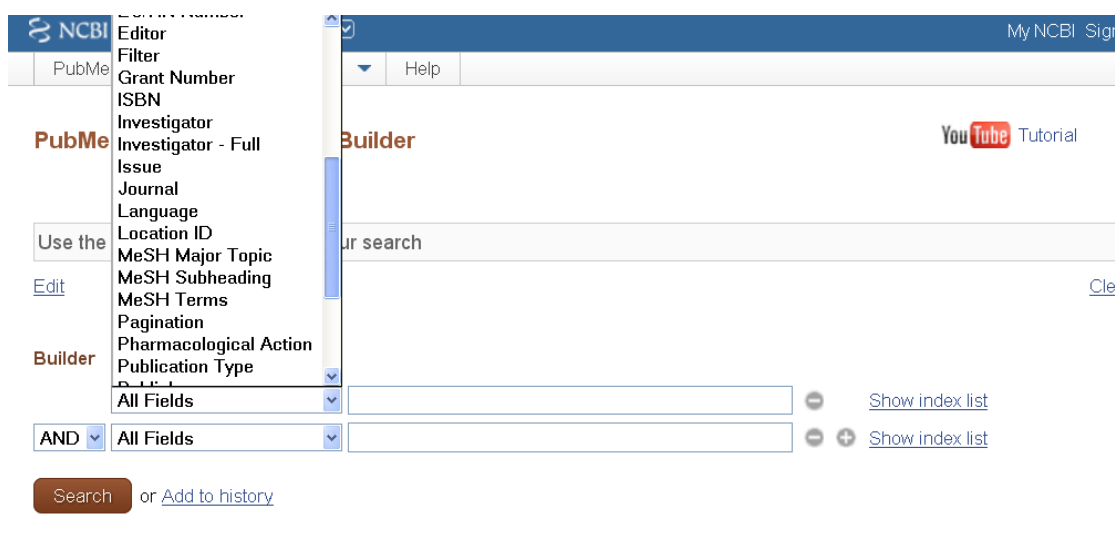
NCBI

My NCBI Sign

PubMe

Help

Editor
Filter
Grant Number
ISBN
Investigator
Investigator - Full
Issue
Journal
Language
Location ID
MeSH Major Topic
MeSH Subheading
MeSH Terms
Pagination
Pharmacological Action
Publication Type

PubMe Builder

YouTube Tutorial

Use the ur search

Edit

Cle

Builder

All Fields

Show index list

AND All Fields

Show index list

Search or Add to history